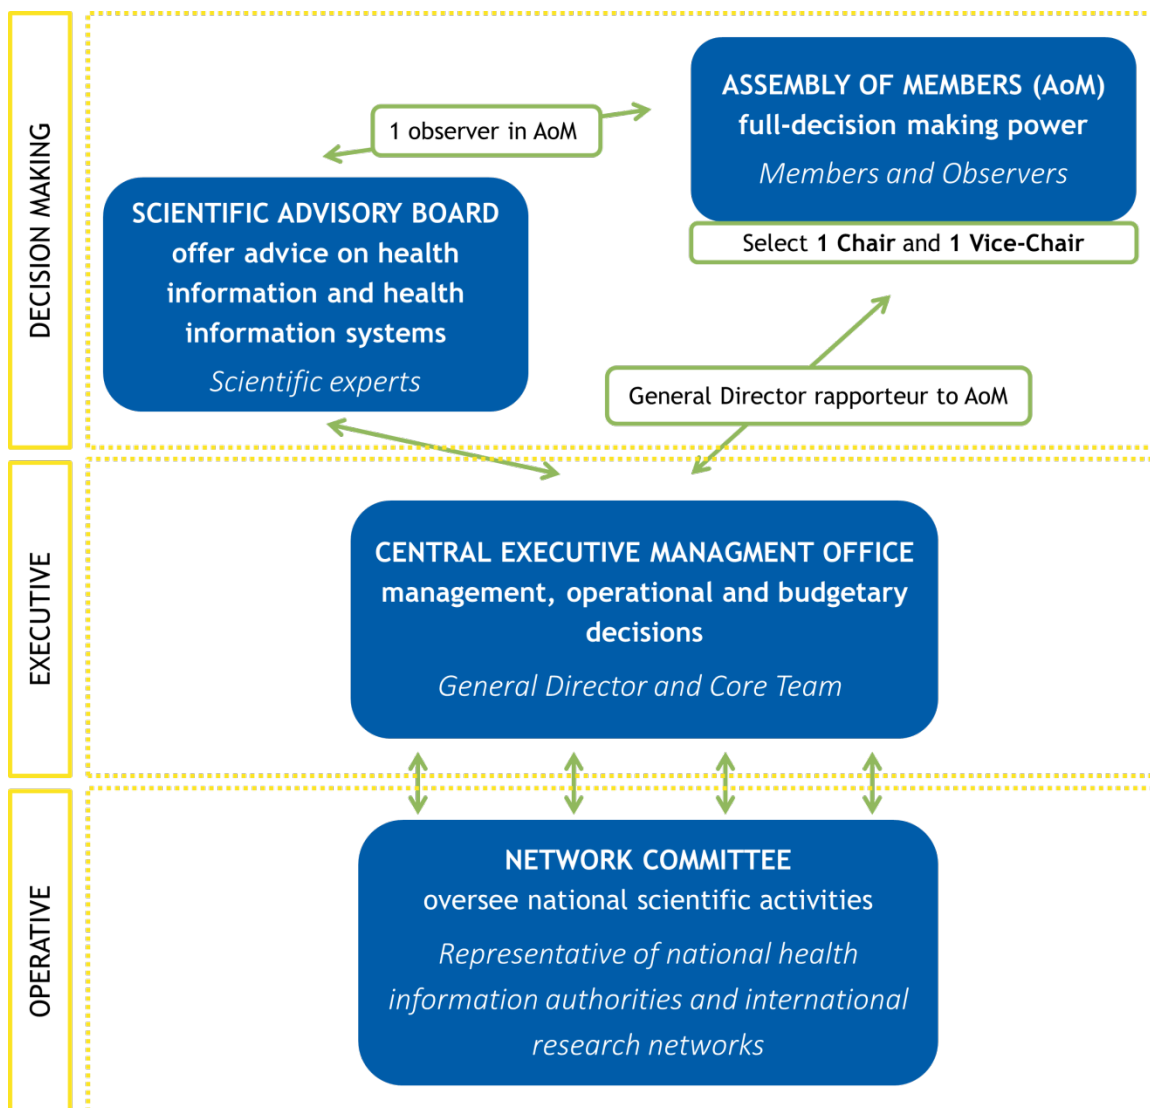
DECISION MAKING

1 observer in AoM

ASSEMBLY OF MEMBERS (AoM)
full-decision making power
*Members and Observers*

Select **1 Chair** and **1 Vice-Chair**

SCIENTIFIC ADVISORY BOARD
offer advice on health information and health information systems
*Scientific experts*

General Director rapporteur to AoM

EXECUTIVE

CENTRAL EXECUTIVE MANAGMENT OFFICE
management, operational and budgetary decisions
*General Director and Core Team*

OPERATIVE

NETWORK COMMITTEE
oversee national scientific activities
*Representative of national health information authorities and international research networks*